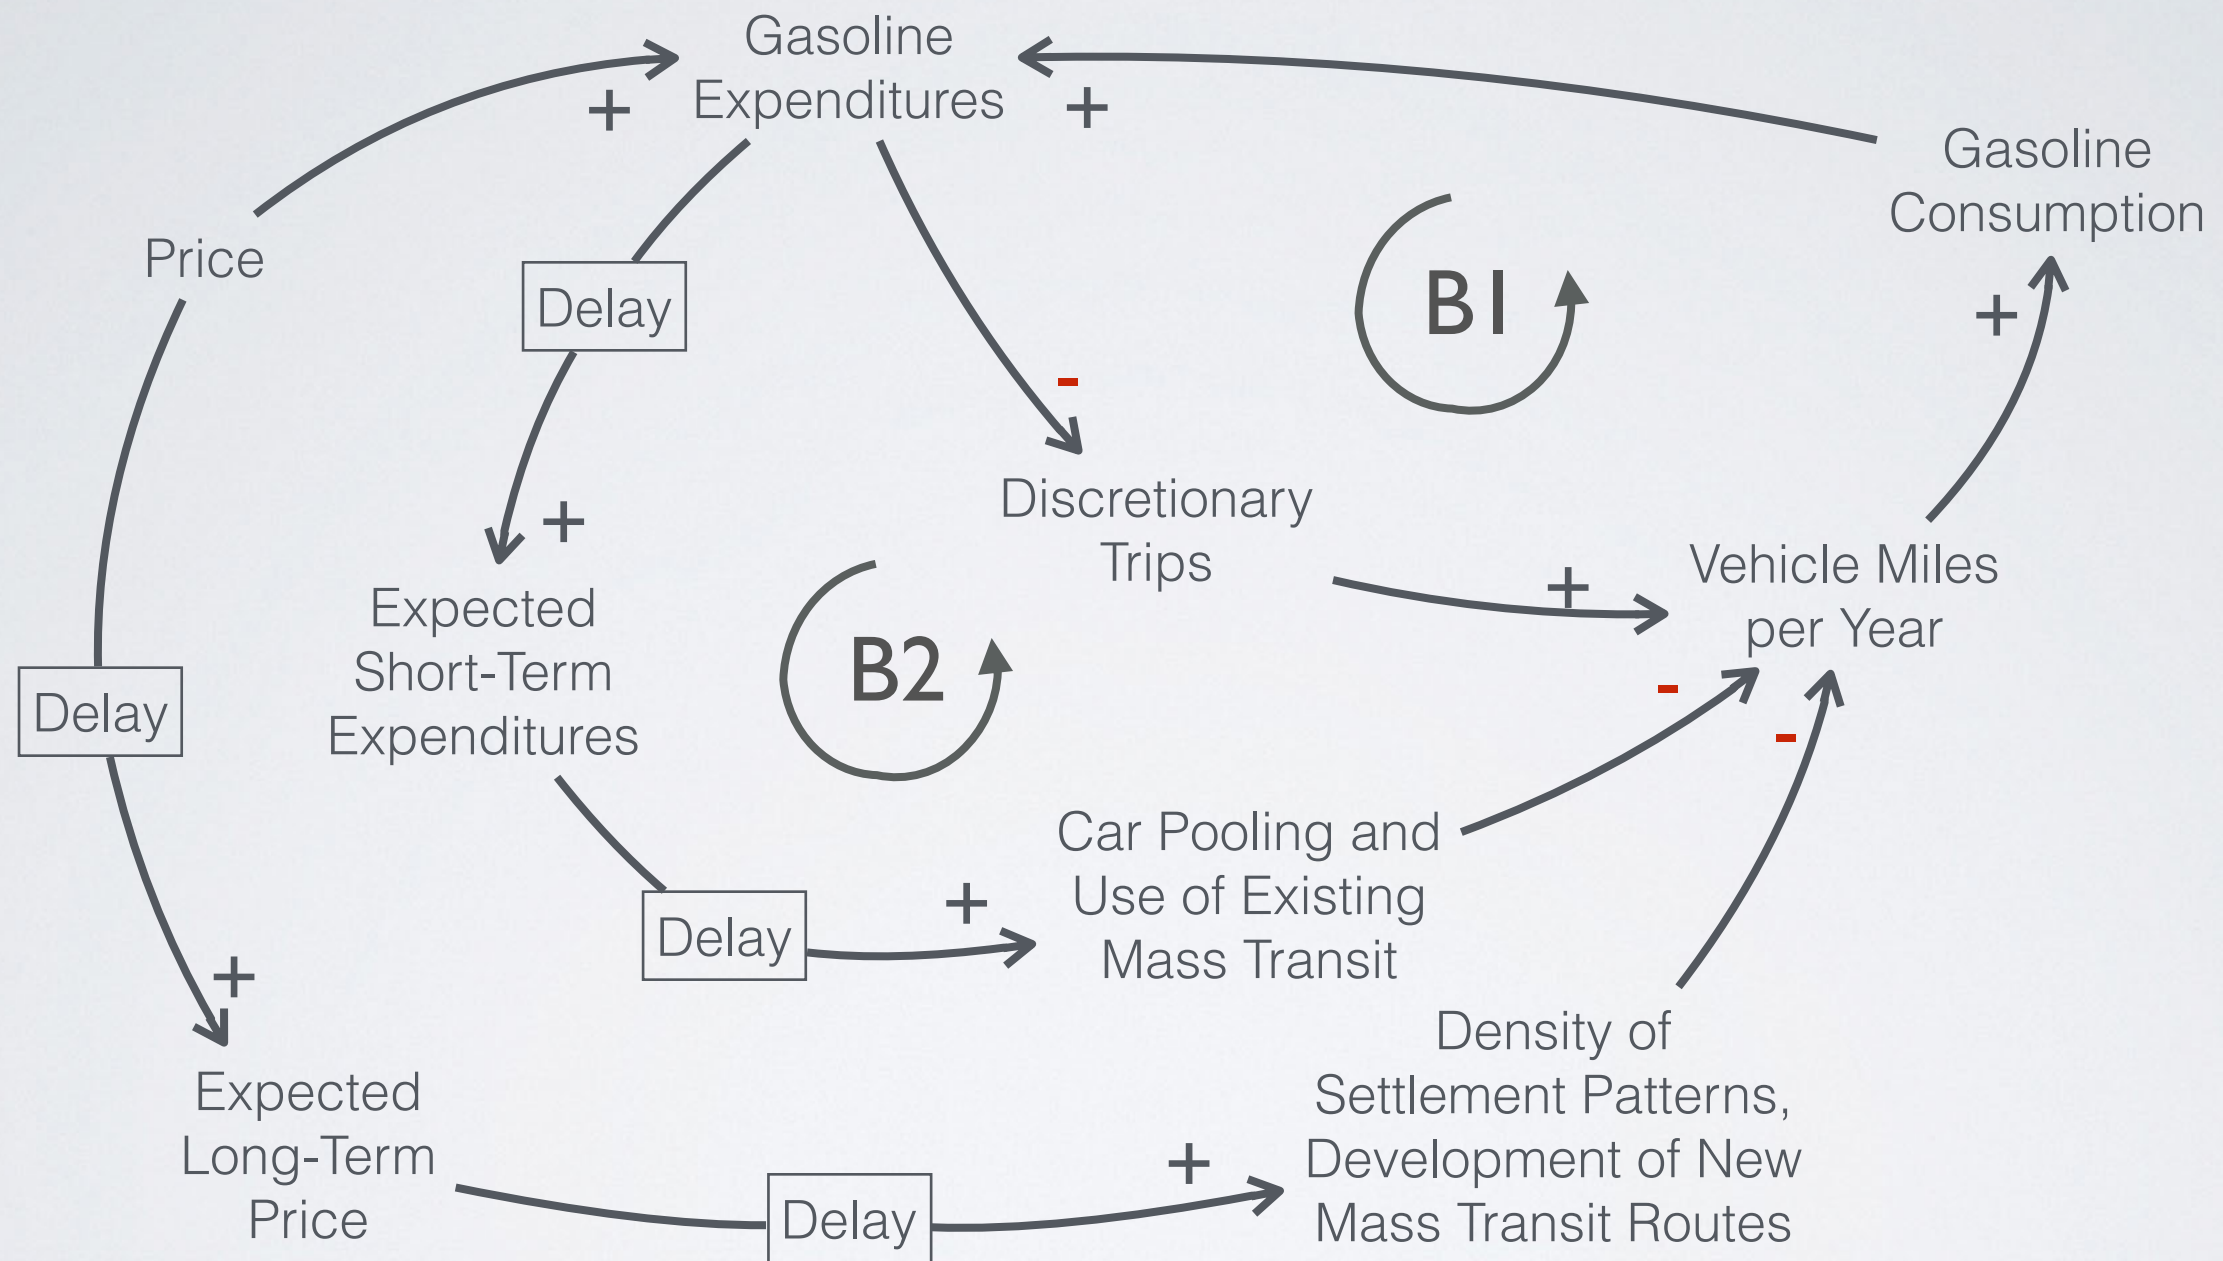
Gasoline Expenditures

+

+

Gasoline Consumption

Price

Delay

B1

+

-

Discretionary Trips

+

Expected Short-Term Expenditures

B2

+

Vehicle Miles per Year

-

-

Delay

Car Pooling and Use of Existing Mass Transit

Delay

+

+

Density of Settlement Patterns, Development of New Mass Transit Routes

Expected Long-Term Price

Delay

+